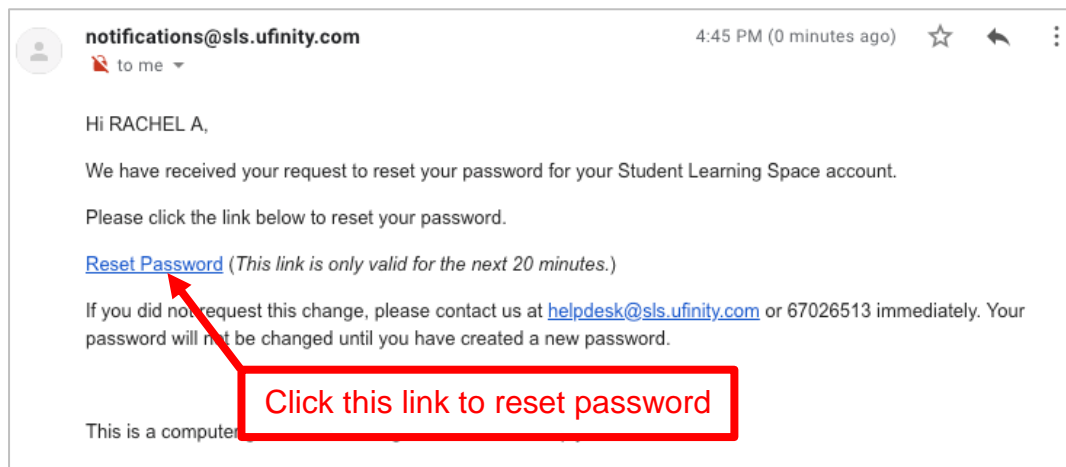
notifications@sls.ufinity.com
to me

4:45 PM (0 minutes ago)

Hi RACHEL A,

We have received your request to reset your password for your Student Learning Space account.

Please click the link below to reset your password.

Reset Password (*This link is only valid for the next 20 minutes.*)

If you did no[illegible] request this change, please contact us at helpdesk@sls.ufinity.com or 67026513 immediately. Your password will n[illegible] be changed until you have created a new password.

Click this link to reset password

This is a compute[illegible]